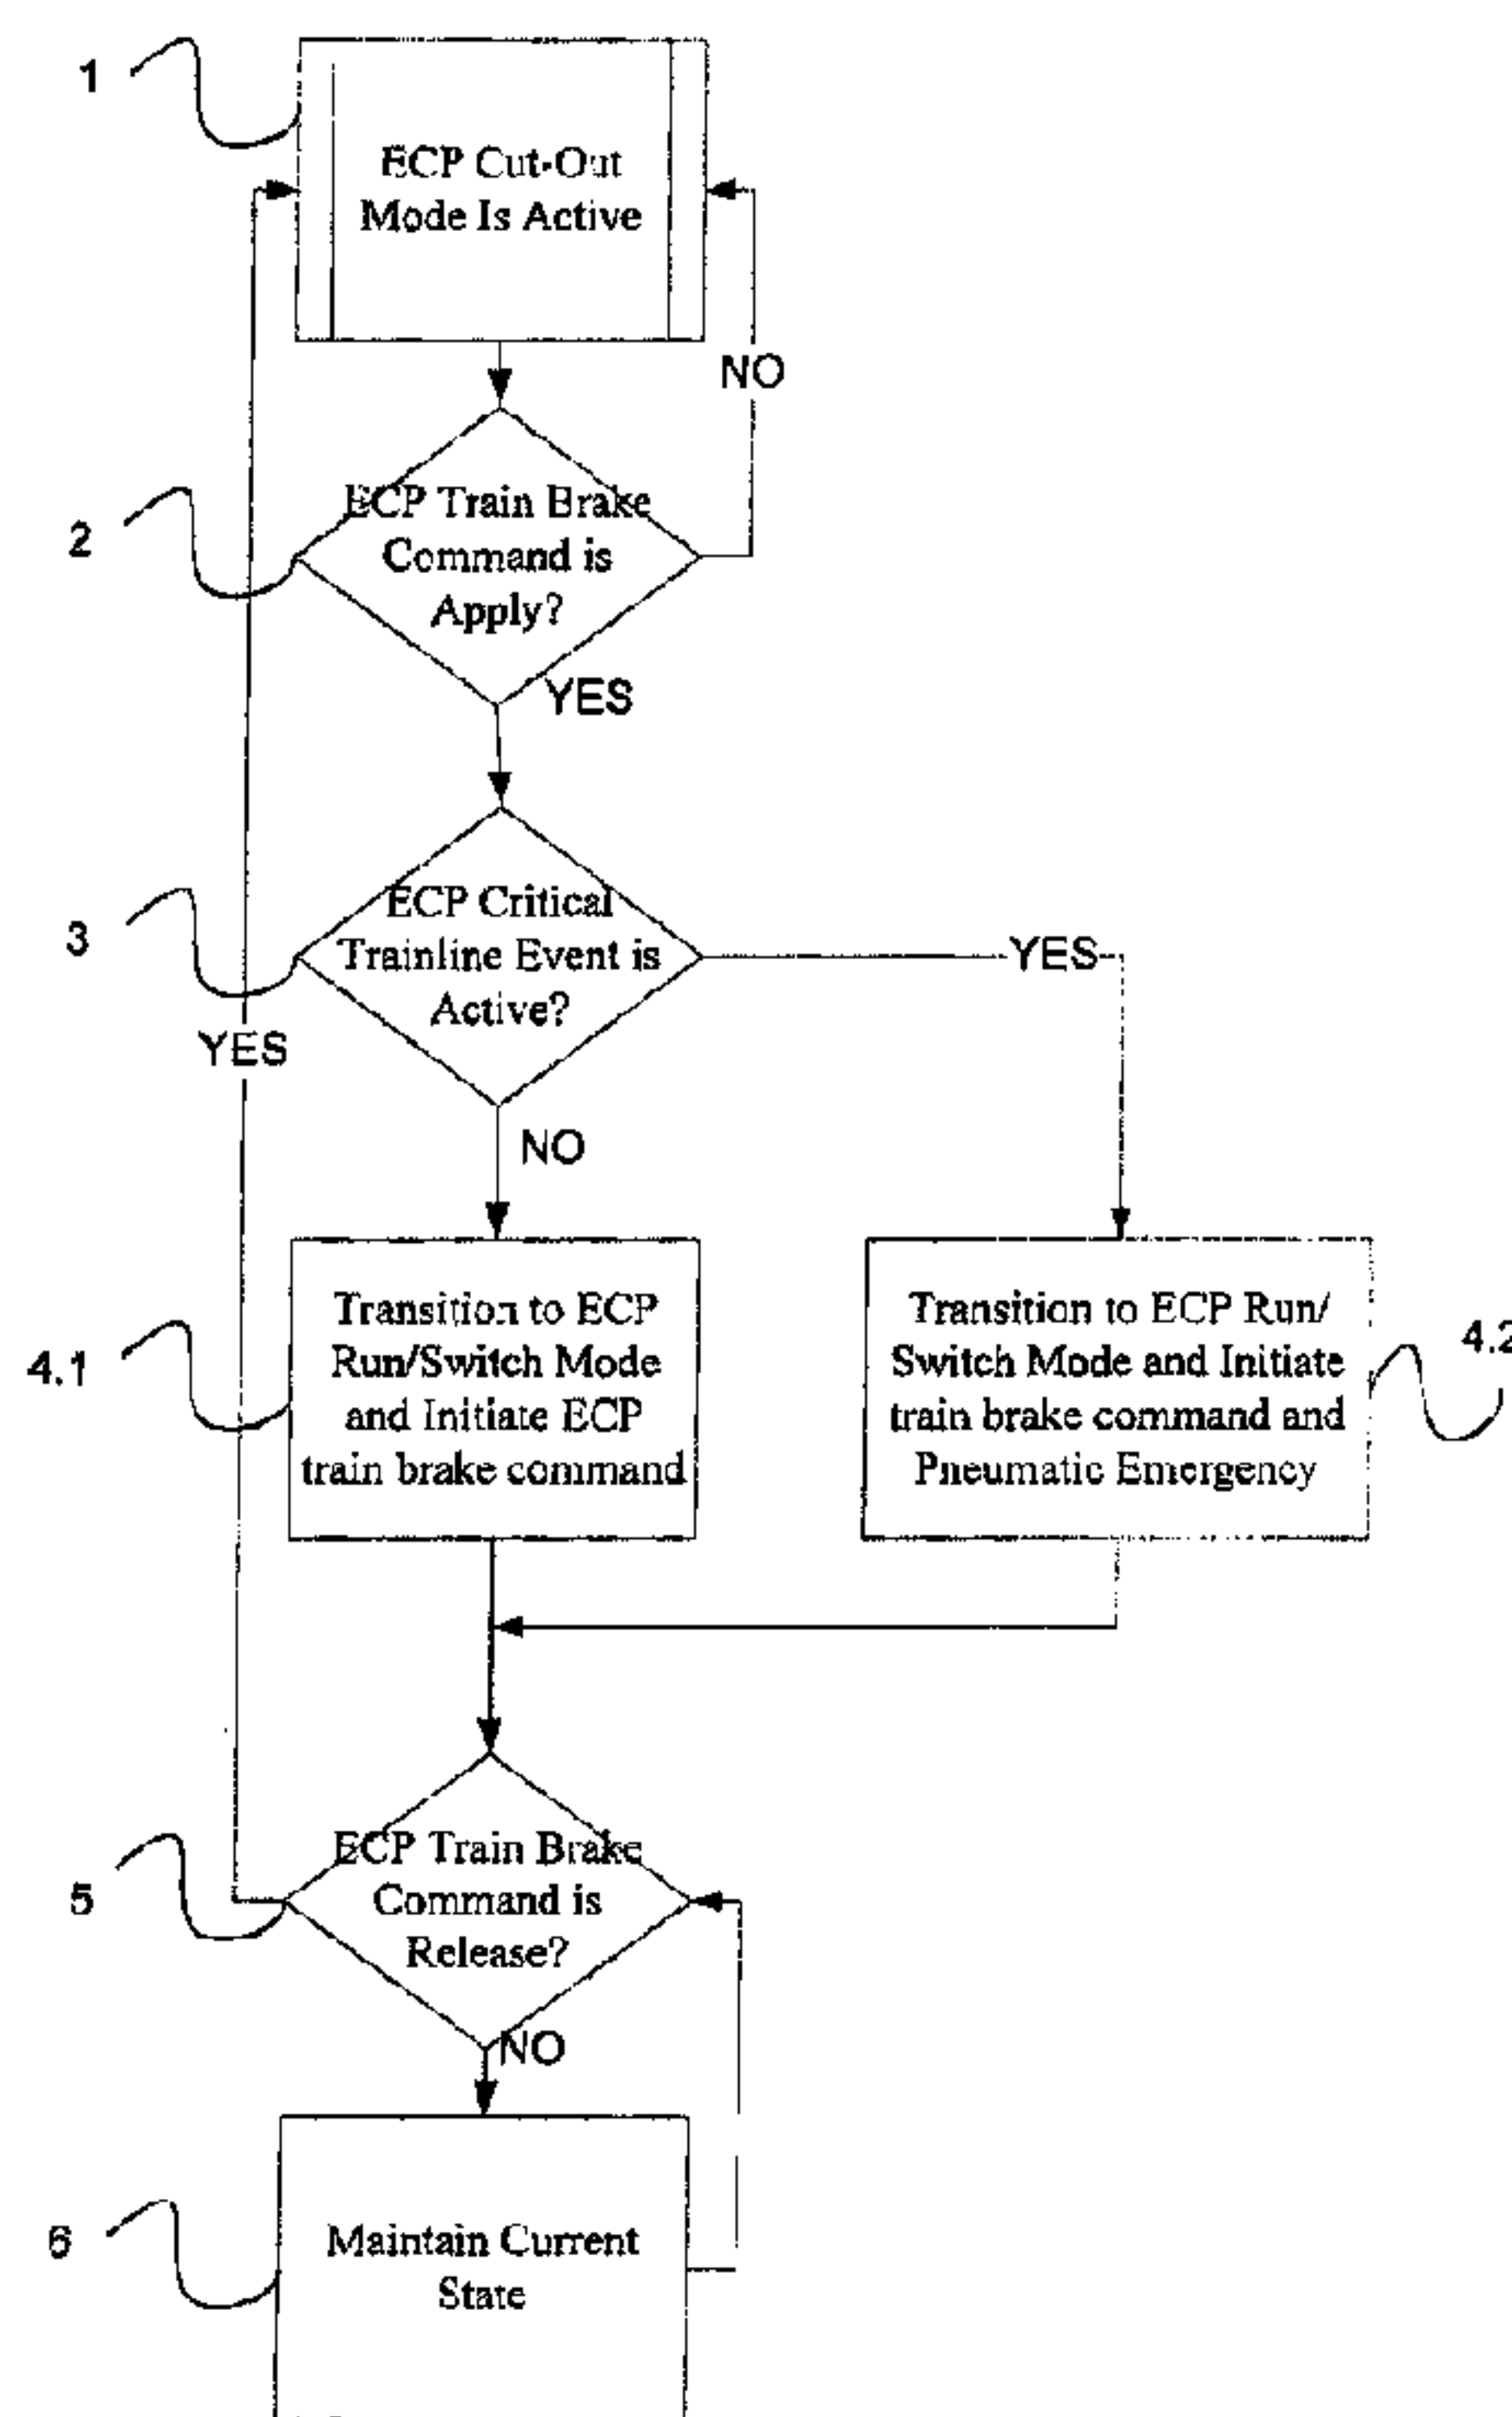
1

ECP Cut-Out Mode Is Active

NO

2

ECP Train Brake Command is Apply?

YES

3

ECP Critical Trainline Event is Active?

YES

YES

NO

4.1

Transition to ECP Run/Switch Mode and Initiate ECP train brake command

Transition to ECP Run/ Switch Mode and Initiate train brake command and Pneumatic Emergency

4.2

5

ECP Train Brake Command is Release?

NO

6

Maintain Current State